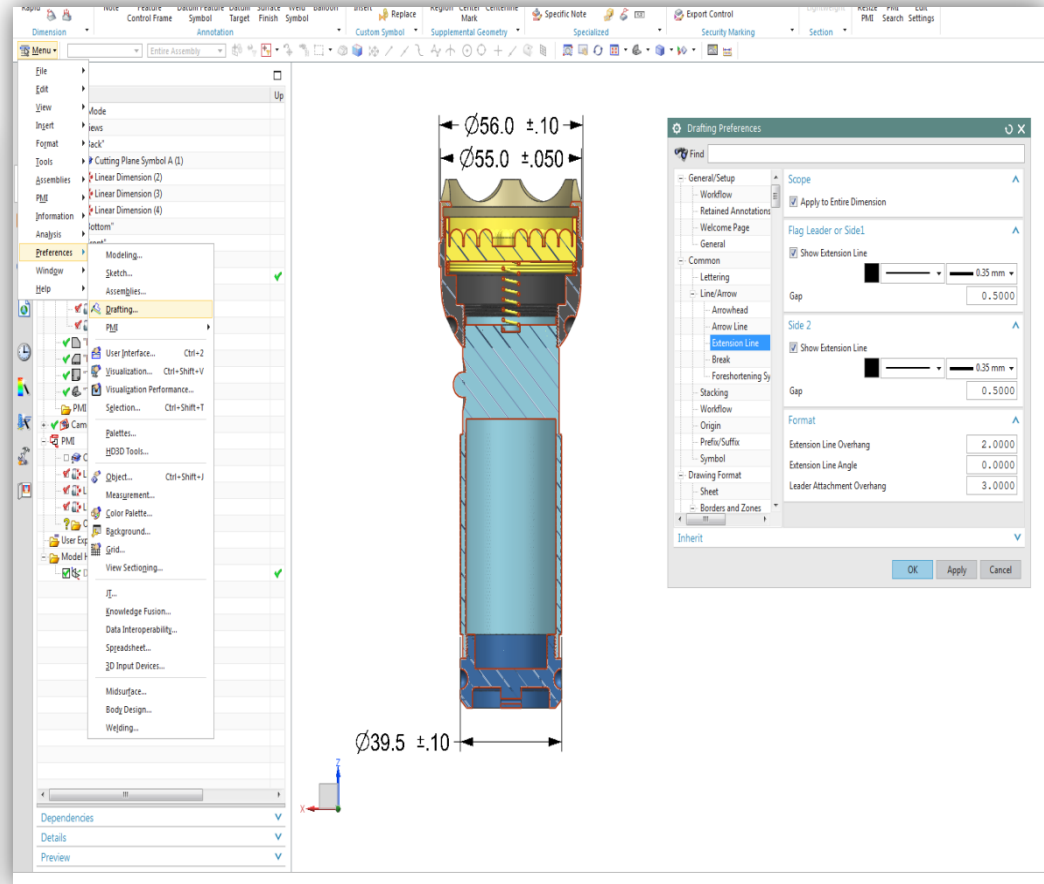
Rapid Note Feature Control Frame Datum Feature Symbol Datum Target Surface Finish Weld Symbol Balloon Insert Replace Region Center Mark Centerline Specific Note Export Control Resize PMI Find Search Edit Settings
Dimension Annotation Custom Symbol Supplemental Geometry Specialized Security Marking Section

Menu ▾ Entire Assembly

File
Edit
View
Insert
Format
Tools
Assemblies
PMI
Information
Analysis
Preferences
Window
Help

Modeling...
Sketch...
Assemblies...
Drafting...
PMI
User Interface... Ctrl+2
Visualization... Ctrl+Shift+V
Visualization Performance...
Selection... Ctrl+Shift+T
Palettes...
HD3D Tools...
Object... Ctrl+Shift+J
Measurement...
Color Palette...
Background...
Grid...
View Sectioning...
JT...
Knowledge Fusion...
Data Interoperability...
Spreadsheet...
3D Input Devices...
Midsurface...
Body Design...
Welding...

Up
Mode
iews
ack"
Cutting Plane Symbol A (1)
Linear Dimension (2)
Linear Dimension (3)
Linear Dimension (4)
ottom"
ont"
PMI
Cam
PMI
User Exp
Model F

Dependencies
Details
Preview

$\varnothing 56.0 \pm .10$
$\varnothing 55.0 \pm .050$
$\varnothing 39.5 \pm .10$
Z
X

Drafting Preferences
Find
General/Setup
Workflow
Retained Annotations
Welcome Page
General
Common
Lettering
Line/Arrow
Arrowhead
Arrow Line
Extension Line
Break
Foreshortening Sy
Stacking
Workflow
Origin
Prefix/Suffix
Symbol
Drawing Format
Sheet
Borders and Zones
Scope
Apply to Entire Dimension
Flag Leader or Side1
Show Extension Line
0.35 mm
Gap 0.5000
Side 2
Show Extension Line
0.35 mm
Gap 0.5000
Format
Extension Line Overhang 2.0000
Extension Line Angle 0.0000
Leader Attachment Overhang 3.0000
Inherit
OK Apply Cancel